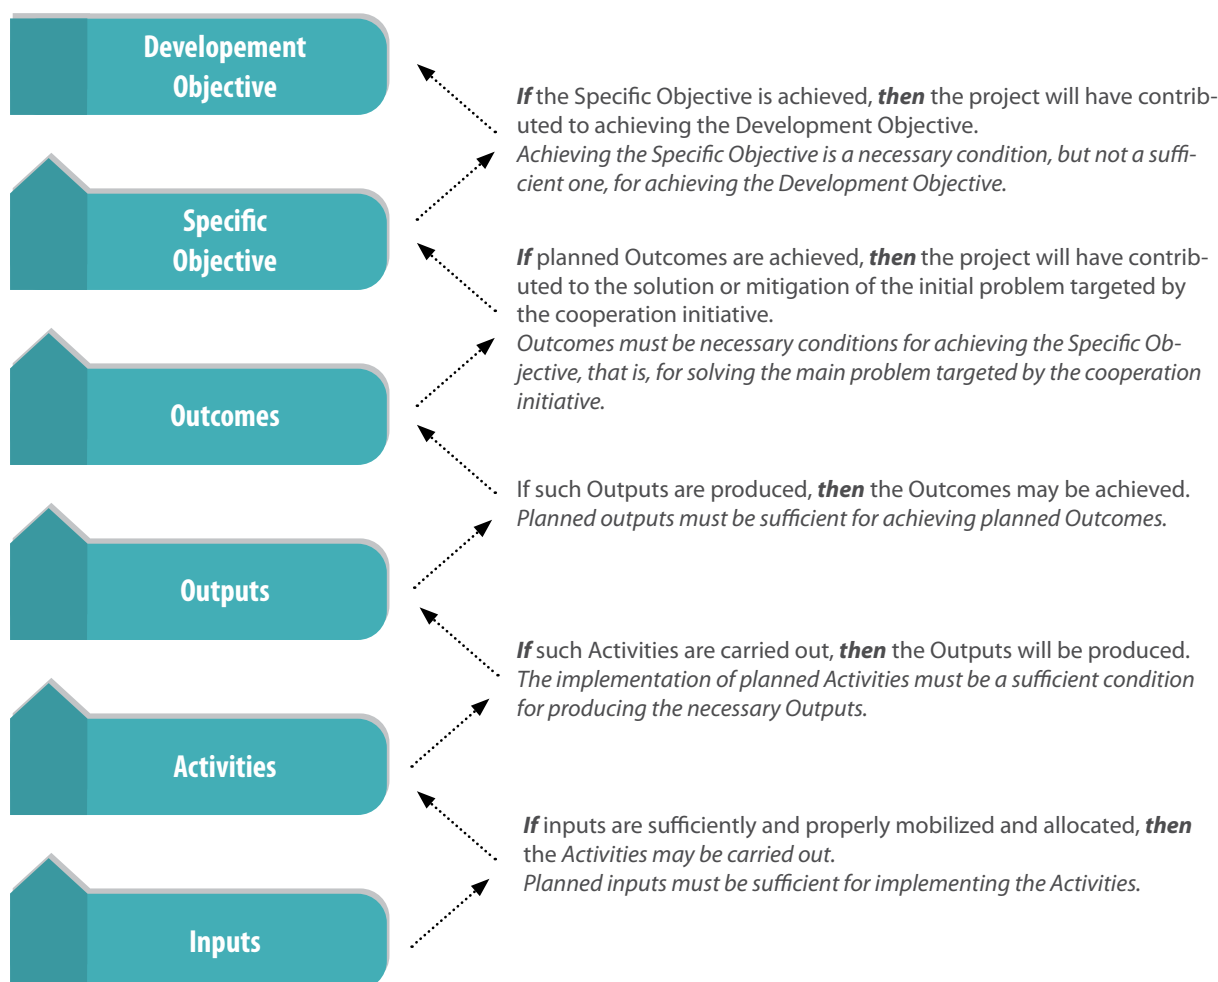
Developement Objective

Specific Objective

Outcomes

Outputs

Activities

Inputs

*If* the Specific Objective is achieved, *then* the project will have contributed to achieving the Development Objective.
*Achieving the Specific Objective is a necessary condition, but not a sufficient one, for achieving the Development Objective.*

*If* planned Outcomes are achieved, *then* the project will have contributed to the solution or mitigation of the initial problem targeted by the cooperation initiative.
*Outcomes must be necessary conditions for achieving the Specific Objective, that is, for solving the main problem targeted by the cooperation initiative.*

If such Outputs are produced, *then* the Outcomes may be achieved.
*Planned outputs must be sufficient for achieving planned Outcomes.*

*If* such Activities are carried out, *then* the Outputs will be produced.
*The implementation of planned Activities must be a sufficient condition for producing the necessary Outputs.*

*If* inputs are sufficiently and properly mobilized and allocated, *then* the *Activities may be carried out.*
*Planned inputs must be sufficient for implementing the Activities.*